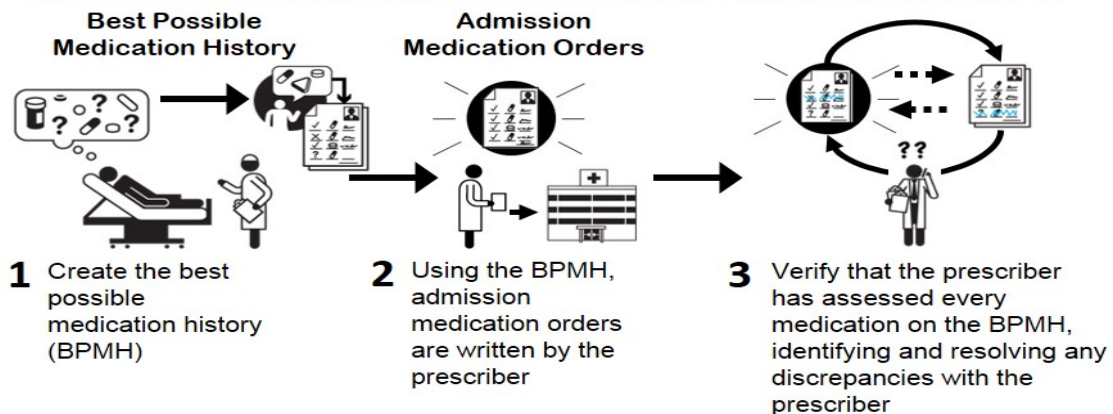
Best Possible Medication History

Admission Medication Orders

??

1 Create the best possible medication history (BPMH)

2 Using the BPMH, admission medication orders are written by the prescriber

3 Verify that the prescriber has assessed every medication on the BPMH, identifying and resolving any discrepancies with the prescriber